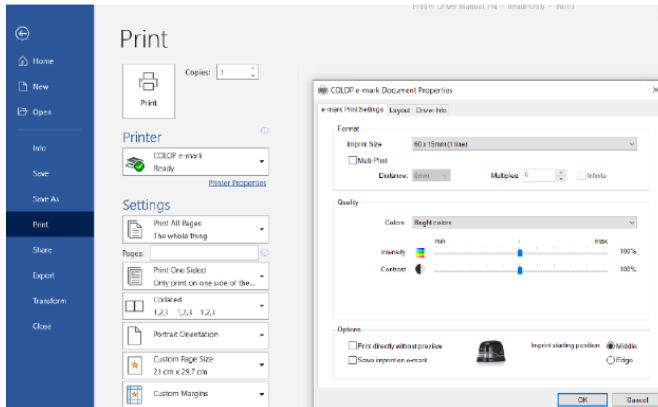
Printer Driver Manual_EN - Read-Only - Word

Home
New
Open
Info
Save
Save As
Print
Share
Export
Transform
Close

Print

Copies: 1

Print

Printer

COLOP e-mark
Ready

Printer Properties

Settings

Print All Pages
The whole thing

Pages:

Print One Sided
Only print on one side of the...

Collated
1,2,3 1,2,3 1,2,3

Portrait Orientation

Custom Page Size
21 cm x 29.7 cm

Custom Margins

COLOP e-mark Document Properties

e-mark Print Settings Layout Driver Info

Format

Imprint Size 60 x 15mm (1 line)

Multi-Print

Distance: 5mm Multiples 6 Infinite

Quality

Colors Bright colors

min max

Intensity 100%

Contrast 100%

Options

Print directly without preview

Save imprint on e-mark

Imprint starting position Middle

Edge

OK Cancel